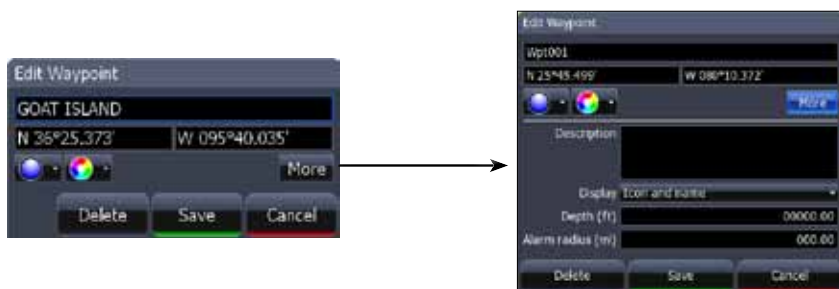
Edit Waypoint
GOAT ISLAND
N 36°25.373'
W 095°40.035'
More
Delete
Save
Cancel

Edit Waypoint
Wpt001
N 25°45.499'
W 080°10.372'
More
Description
Display Icon and name
Depth (ft) 00000.00
Alarm radius (mi) 000.00
Delete
Save
Cancel